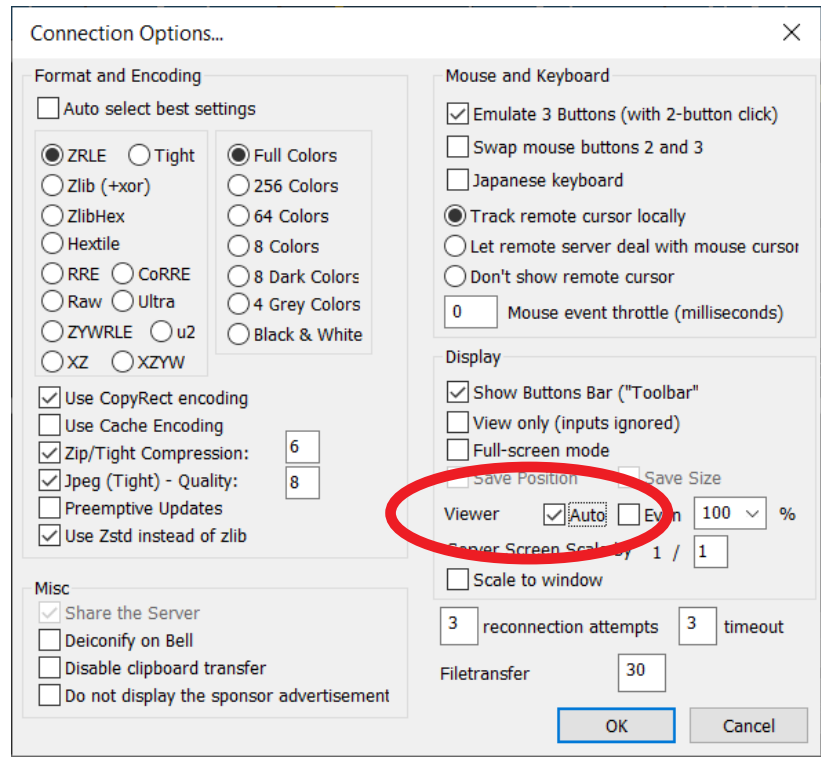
Connection Options...

Format and Encoding

Auto select best settings

ZRLE
Tight
Zlib (+xor)
ZlibHex
Hextile
RRE
CoRRE
Raw
Ultra
ZYWRLE
u2
XZ
XZYW

Full Colors
256 Colors
64 Colors
8 Colors
8 Dark Colors
4 Grey Colors
Black & White

Use CopyRect encoding
Use Cache Encoding
Zip/Tight Compression: 6
Jpeg (Tight) - Quality: 8
Preemptive Updates
Use Zstd instead of zlib

Misc

Share the Server
Deiconify on Bell
Disable clipboard transfer
Do not display the sponsor advertisement

Mouse and Keyboard

Emulate 3 Buttons (with 2-button click)
Swap mouse buttons 2 and 3
Japanese keyboard
Track remote cursor locally
Let remote server deal with mouse cursor
Don't show remote cursor
0 Mouse event throttle (milliseconds)

Display

Show Buttons Bar ("Toolbar"
View only (inputs ignored)
Full-screen mode
Save Position
Save Size
Viewer Auto Even 100 %
Server Screen Scale by 1 / 1
Scale to window

3 reconnection attempts 3 timeout

Filetransfer 30

OK
Cancel